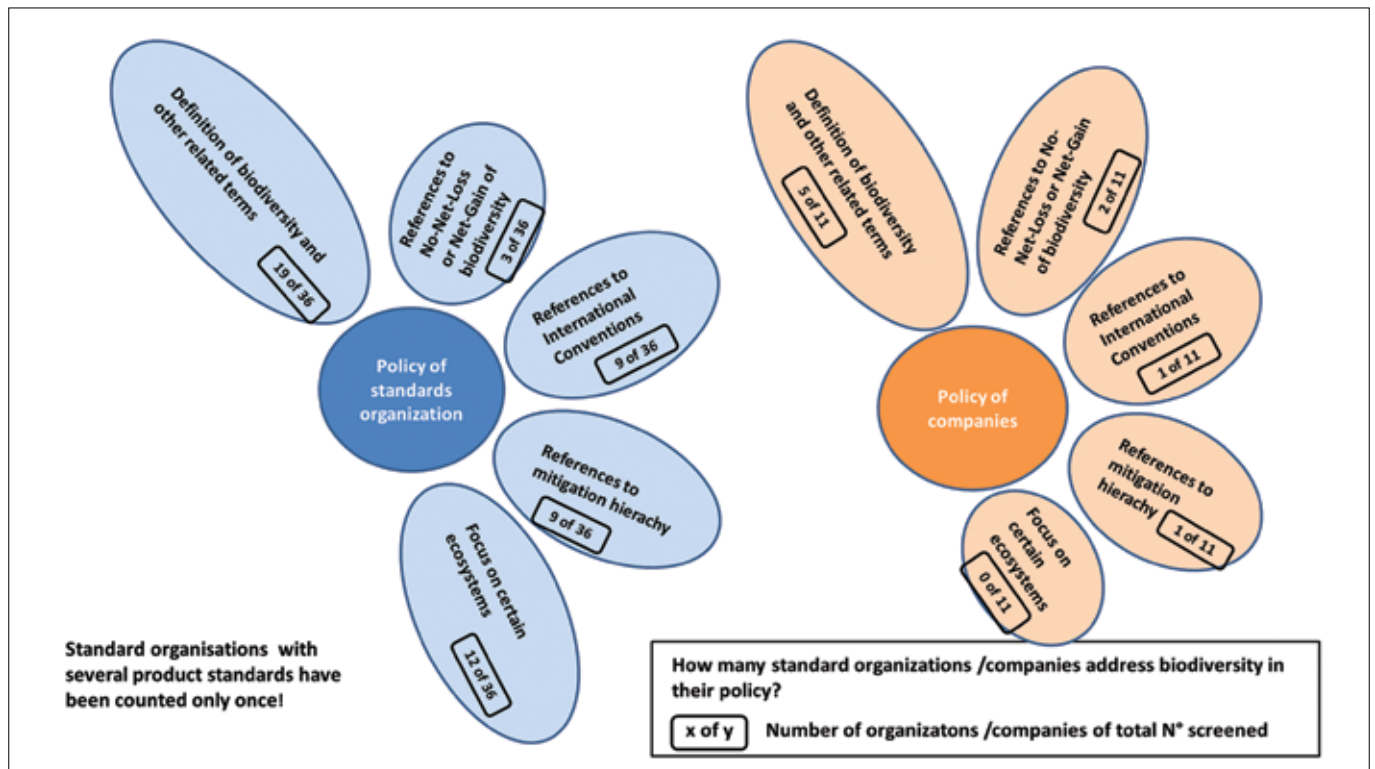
Definition of biodiversity and other related terms
19 of 36

References to No-Net-Loss or Net-Gain of biodiversity
3 of 36

References to International Conventions
9 of 36

Policy of standards organization

References to mitigation hierachy
9 of 36

Focus on certain ecosystems
12 of 36

Standard organisations with several product standards have been counted only once!

Definition of biodiversity and other related terms
5 of 11

References to No-Net-Loss or Net-Gain of biodiversity
2 of 11

References to International Conventions
1 of 11

Policy of companies

References to mitigation hierachy
1 of 11

Focus on certain ecosystems
0 of 11

How many standard organizations /companies address biodiversity in their policy?

x of y Number of organizatons /companies of total N° screened